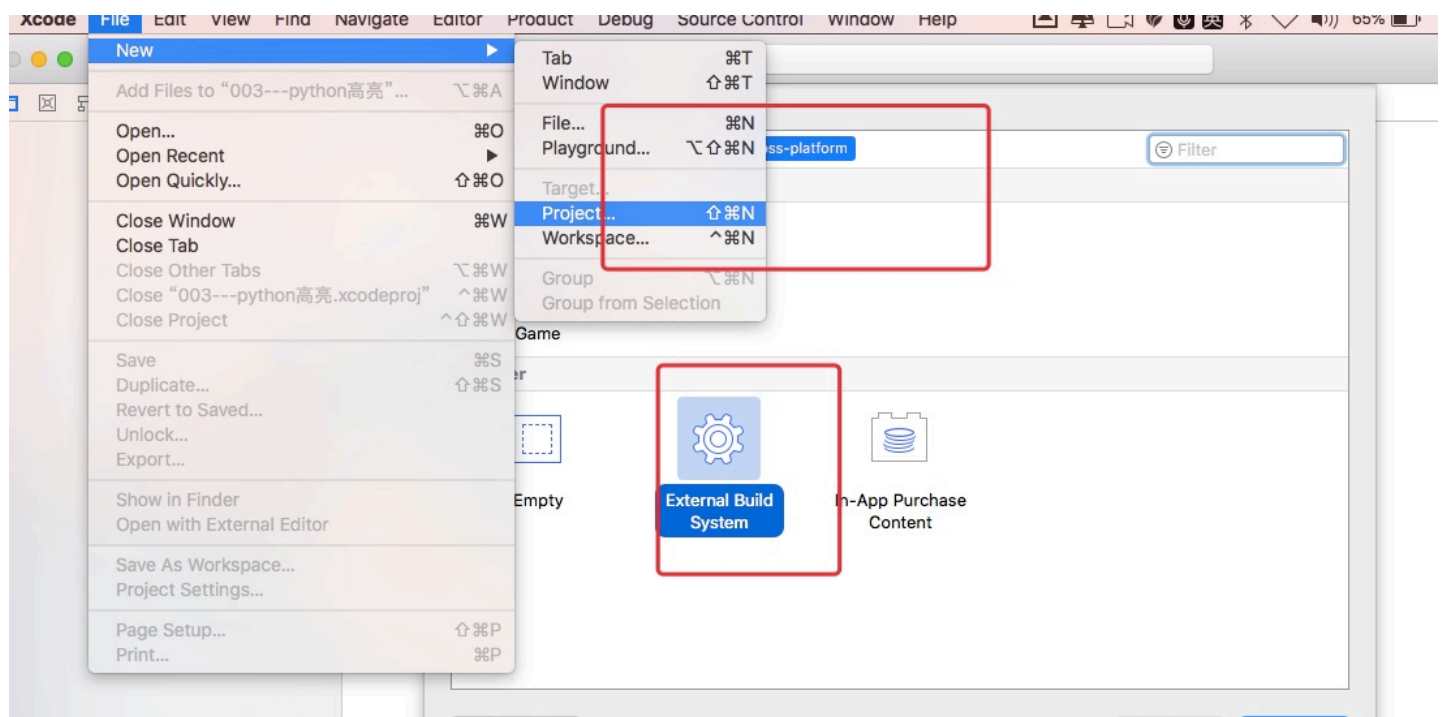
Xcode File Edit View Find Navigate Editor Product Debug Source Control Window Help 65%

New ▶
Add Files to "003---python高亮"... ⌥⌘A
Open... ⌘O
Open Recent ▶
Open Quickly... ⇧⌘O
Close Window ⌘W
Close Tab
Close Other Tabs ⌥⌘W
Close "003---python高亮.xcodeproj" ^⌘W
Close Project ^⇧⌘W
Save ⌘S
Duplicate... ⇧⌘S
Revert to Saved...
Unlock...
Export...
Show in Finder
Open with External Editor
Save As Workspace...
Project Settings...
Page Setup... ⇧⌘P
Print... ⌘P

Tab ⌘T
Window ⇧⌘T
File... ⌘N
Playground... ⌥⇧⌘N
Target...
Project... ⇧⌘N
Workspace... ^⌘N
Group ⌥⌘N
Group from Selection

ss-platform
Filter
Game
er
Empty
External Build System
In-App Purchase Content